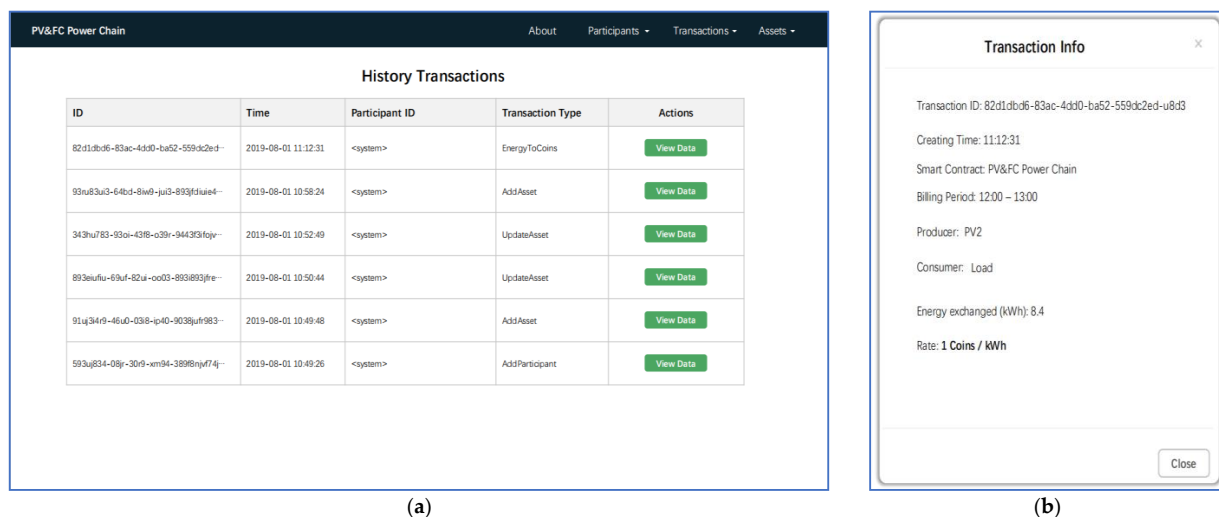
PV&FC Power Chain

About Participants ▾ Transactions ▾ Assets ▾

History Transactions

| ID | Time | Participant ID | Transaction Type | Actions |
|---|---|---|---|---|
| 82d1dbd6-83ac-4dd0-ba52-559dc2ed··· | 2019-08-01 11:12:31 | <system> | EnergyToCoins | View Data |
| 93ru83ui3-64bd-8iw9-jui3-893jfdiuie4··· | 2019-08-01 10:58:24 | <system> | AddAsset | View Data |
| 343hu783-93oi-43f8-o39r-9443f3ifojv··· | 2019-08-01 10:52:49 | <system> | UpdateAsset | View Data |
| 893eiufiu-69uf-82ui-oo03-893i893jfre··· | 2019-08-01 10:50:44 | <system> | UpdateAsset | View Data |
| 91uj3i4r9-46u0-03i8-ip40-9038jufr983··· | 2019-08-01 10:49:48 | <system> | AddAsset | View Data |
| 593uj834-08jr-30r9-xm94-389f8njvf74j··· | 2019-08-01 10:49:26 | <system> | AddParticipant | View Data |

(a)

Transaction Info

×

Transaction ID: 82d1dbd6-83ac-4dd0-ba52-559dc2ed-u8d3

Creating Time: 11:12:31

Smart Contract: PV&FC Power Chain

Billing Period: 12:00 – 13:00

Producer: PV2

Consumer: Load

Energy exchanged (kWh): 8.4

Rate: 1 Coins / kWh

Close

(b)